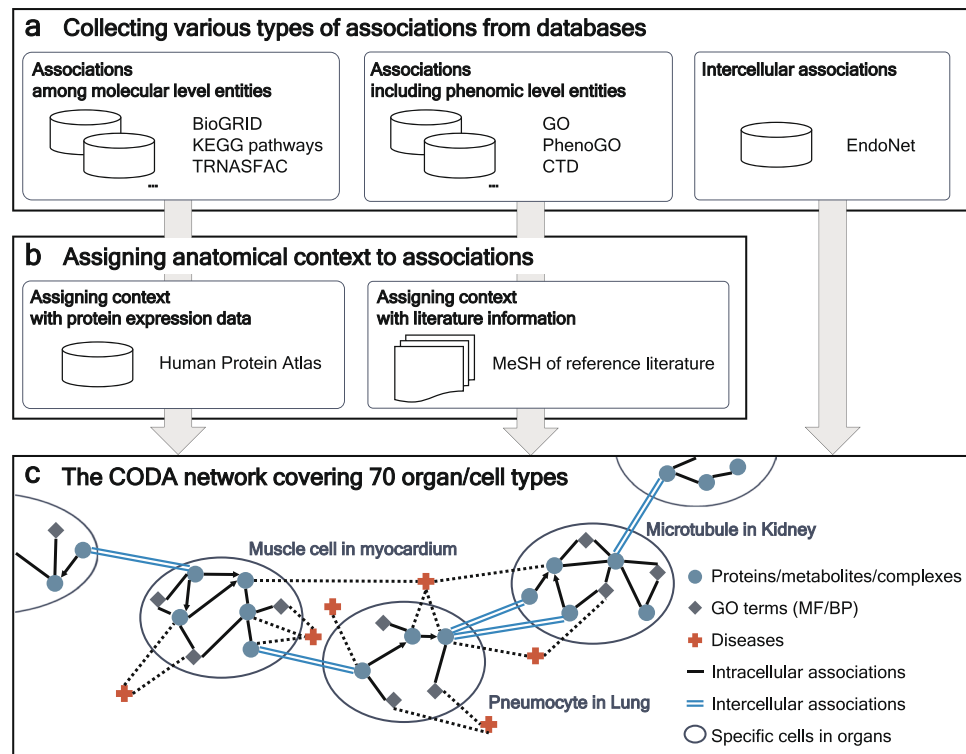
a Collecting various types of associations from databases

Associations among molecular level entities

BioGRID
KEGG pathways
TRNASFAC
...

Associations including phenomic level entities

GO
PhenoGO
CTD
...

Intercellular associations

EndoNet

b Assigning anatomical context to associations

Assigning context with protein expression data

Human Protein Atlas

Assigning context with literature information

MeSH of reference literature

c The CODA network covering 70 organ/cell types

Muscle cell in myocardium

Microtubule in Kidney

Pneumocyte in Lung

Proteins/metabolites/complexes
GO terms (MF/BP)
Diseases
Intracellular associations
Intercellular associations
Specific cells in organs